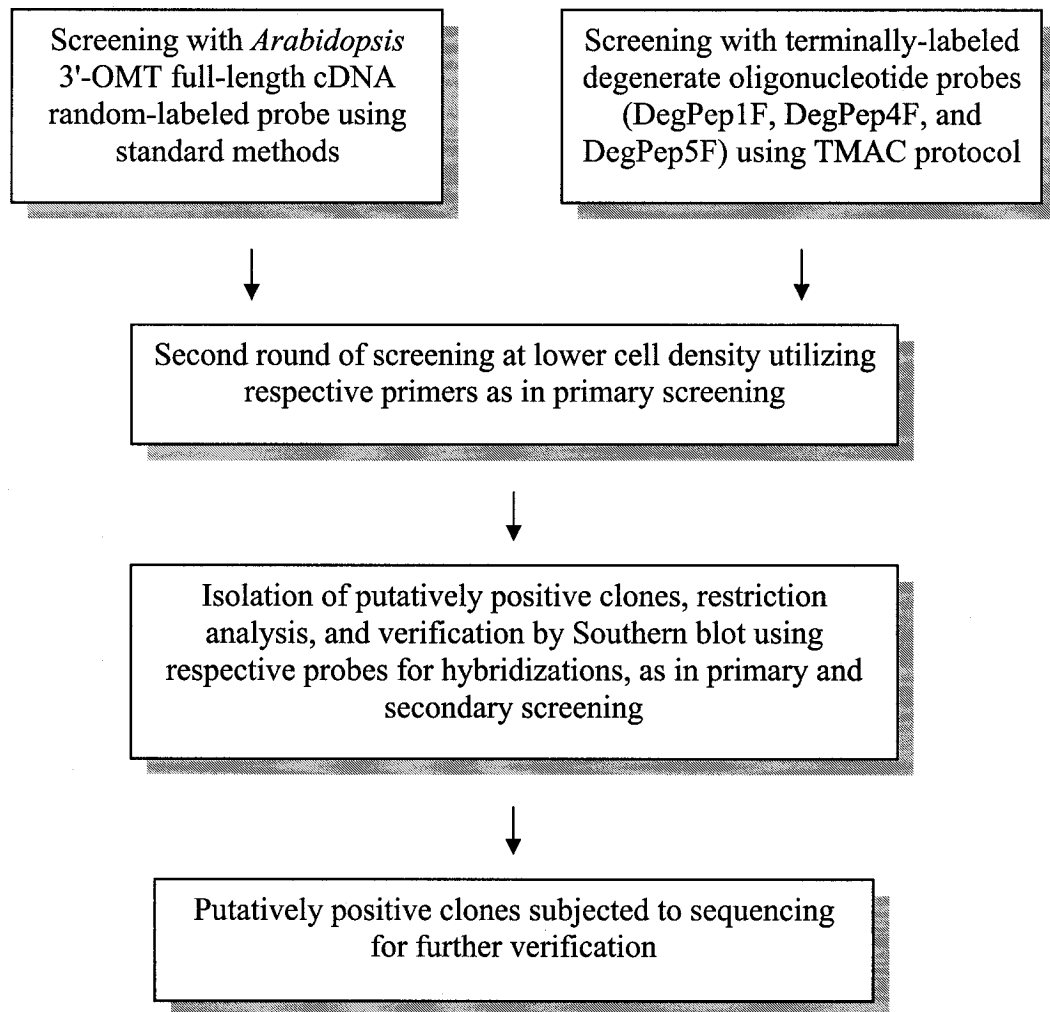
Screening with Arabidopsis 3'-OMT full-length cDNA random-labeled probe using standard methods

Screening with terminally-labeled degenerate oligonucleotide probes (DegPep1F, DegPep4F, and DegPep5F) using TMAC protocol

Second round of screening at lower cell density utilizing respective primers as in primary screening

Isolation of putatively positive clones, restriction analysis, and verification by Southern blot using respective probes for hybridizations, as in primary and secondary screening

Putatively positive clones subjected to sequencing for further verification